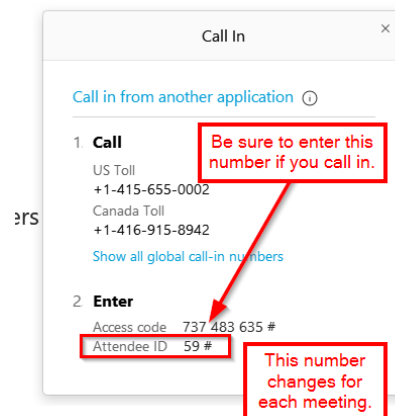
Call In

×

Call in from another application ⓘ

1. Call

US Toll
+1-415-655-0002
Canada Toll
+1-416-915-8942

Show all global call-in numbers

2. Enter

Access code 737 483 635 #
Attendee ID 59 #

Be sure to enter this number if you call in.

This number changes for each meeting.

ers